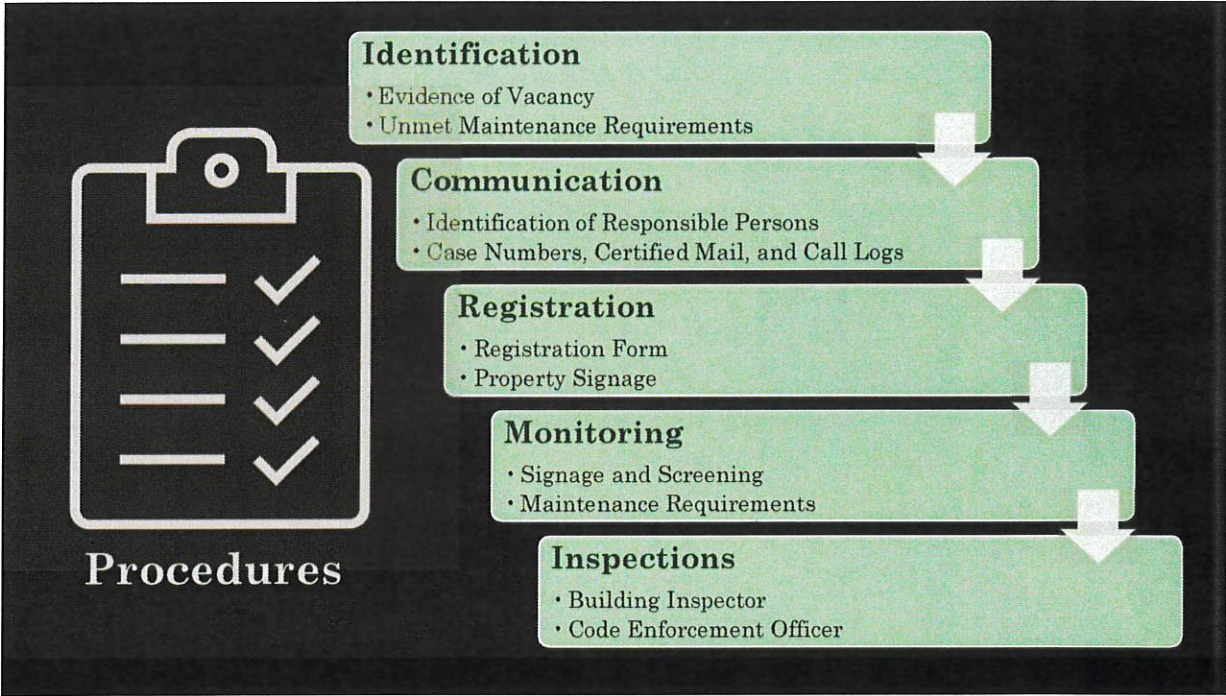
Procedures

Identification
• Evidence of Vacancy
• Unmet Maintenance Requirements

Communication
• Identification of Responsible Persons
• Case Numbers, Certified Mail, and Call Logs

Registration
• Registration Form
• Property Signage

Monitoring
• Signage and Screening
• Maintenance Requirements

Inspections
• Building Inspector
• Code Enforcement Officer